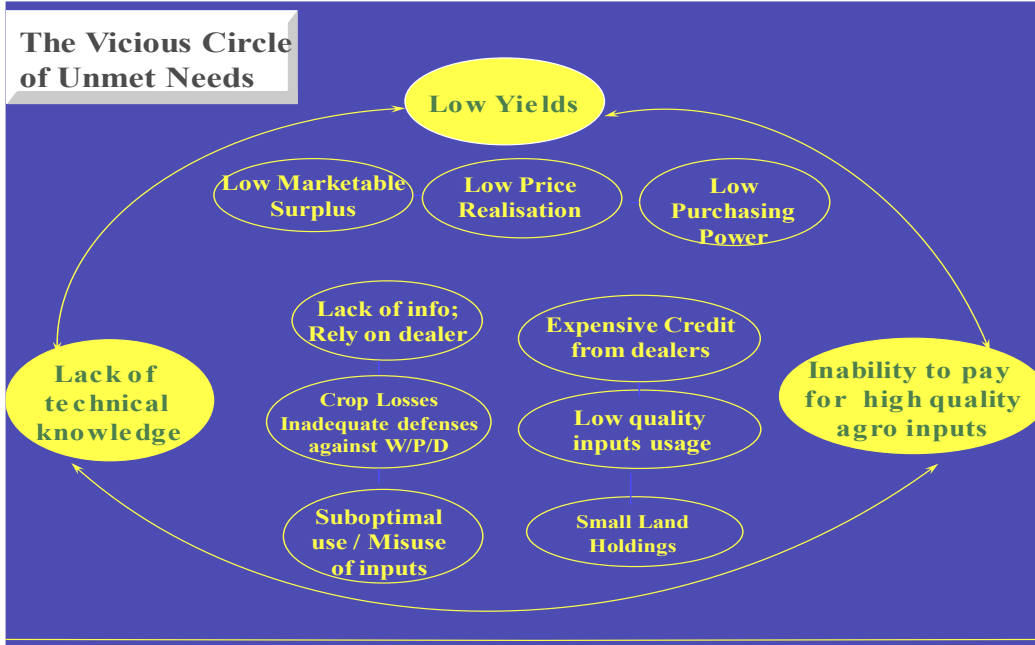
The Vicious Circle of Unmet Needs

Low Yields

Low Marketable Surplus

Low Price Realisation

Low Purchasing Power

Lack of technical knowledge

Inability to pay for high quality agro inputs

Lack of info; Rely on dealer

Crop Losses Inadequate defenses against W/P/D

Suboptimal use / Misuse of inputs

Expensive Credit from dealers

Low quality inputs usage

Small Land Holdings